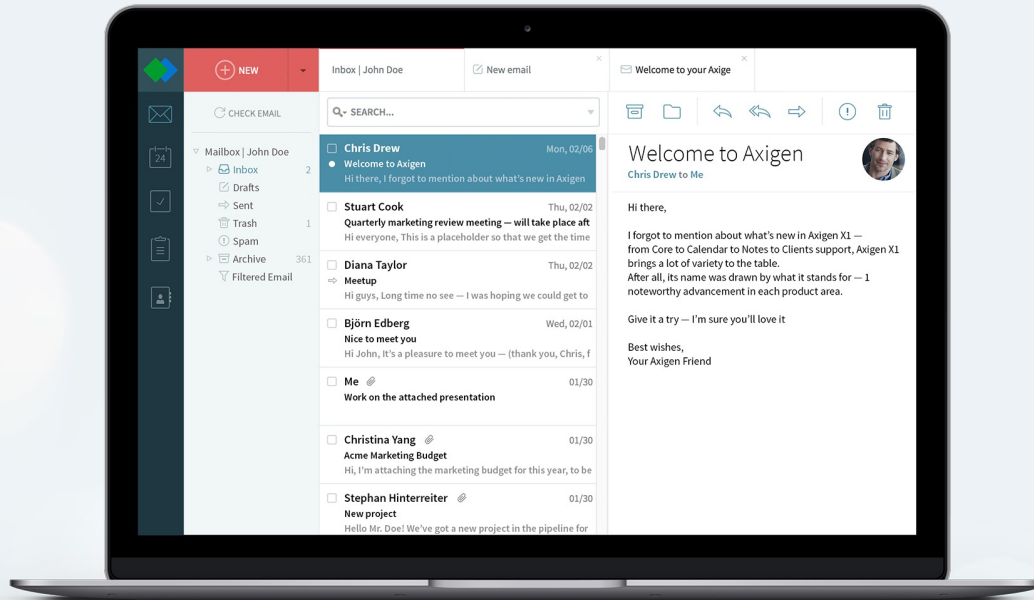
NEW

Inbox | John Doe

New email

Welcome to your Axige

CHECK EMAIL

24

Mailbox | John Doe
Inbox 2
Drafts
Sent
Trash 1
Spam
Archive 361
Filtered Email

SEARCH...

Chris Drew Mon, 02/06
Welcome to Axigen
Hi there, I forgot to mention about what's new in Axigen

Stuart Cook Thu, 02/02
Quarterly marketing review meeting — will take place aft
Hi everyone, This is a placeholder so that we get the time

Diana Taylor Thu, 02/02
Meetup
Hi guys, Long time no see — I was hoping we could get to

Björn Edberg Wed, 02/01
Nice to meet you
Hi John, It's a pleasure to meet you — (thank you, Chris, f

Me 01/30
Work on the attached presentation

Christina Yang 01/30
Acme Marketing Budget
Hi, I'm attaching the marketing budget for this year, to be

Stephan Hinterreiter 01/30
New project
Hello Mr. Doe! We've got a new project in the pipeline for

Welcome to Axigen
Chris Drew to Me

Hi there,

I forgot to mention about what's new in Axigen X1 — from Core to Calendar to Notes to Clients support, Axigen X1 brings a lot of variety to the table.
After all, its name was drawn by what it stands for — 1 noteworthy advancement in each product area.

Give it a try — I'm sure you'll love it

Best wishes,
Your Axigen Friend